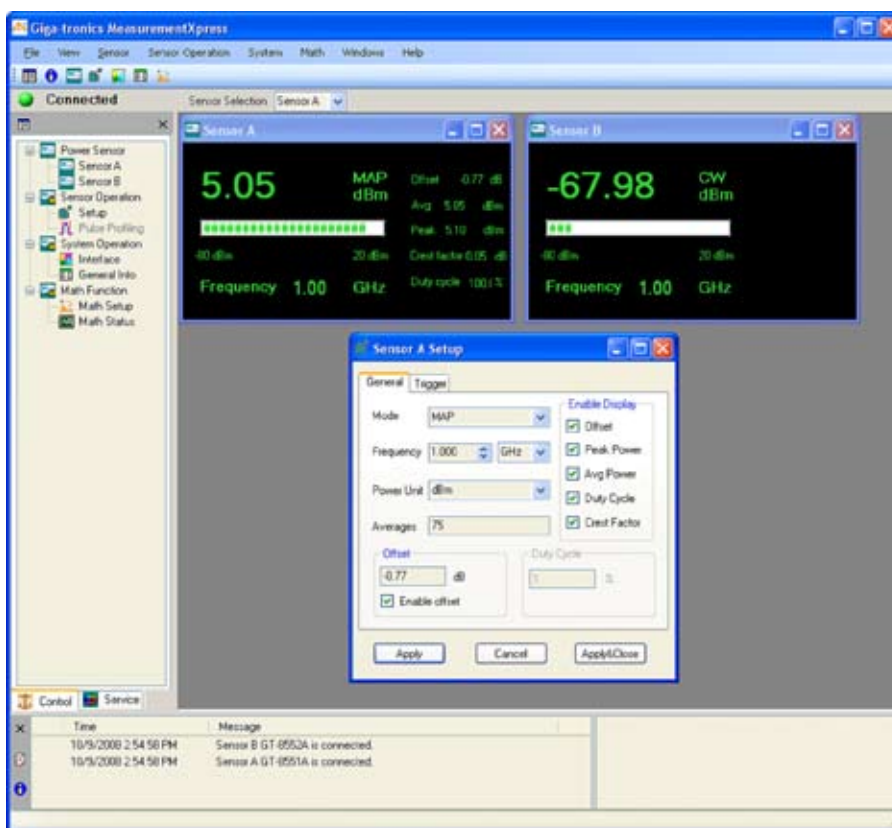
Giga-tronics MeasurementXpress

File View Sensor Sensor Operation System Math Windows Help

Connected

Sensor Selection Sensor A

Power Sensor
Sensor A
Sensor B
Sensor Operation
Setup
Pulse Profiling
System Operation
Interface
General Info
Math Function
Math Setup
Math Status

Sensor A

5.05

MAP
dBm

Offset 0.77 dB
Avg 5.05 dBm
Peak 5.10 dBm
Crest factor 0.05 dB
Duty cycle 100 %

-60 dBm
20 dBm

Frequency 1.00 GHz

Sensor B

-67.98

CW
dBm

-60 dBm
20 dBm

Frequency 1.00 GHz

Sensor A Setup

General Trigger

Mode MAP

Frequency 1.000 GHz

Power Unit dBm

Averages 75

Enable Display
Offset
Peak Power
Avg Power
Duty Cycle
Crest Factor

Offset
-0.77 dB
Enable offset

Duty Cycle
1 %

Apply Cancel Apply&Close

Control Service

| Time | Message |
|---|---|
| 10/9/2008 2:54:58 PM | Sensor B GT-8552A is connected. |
| 10/9/2008 2:54:58 PM | Sensor A GT-8551A is connected. |